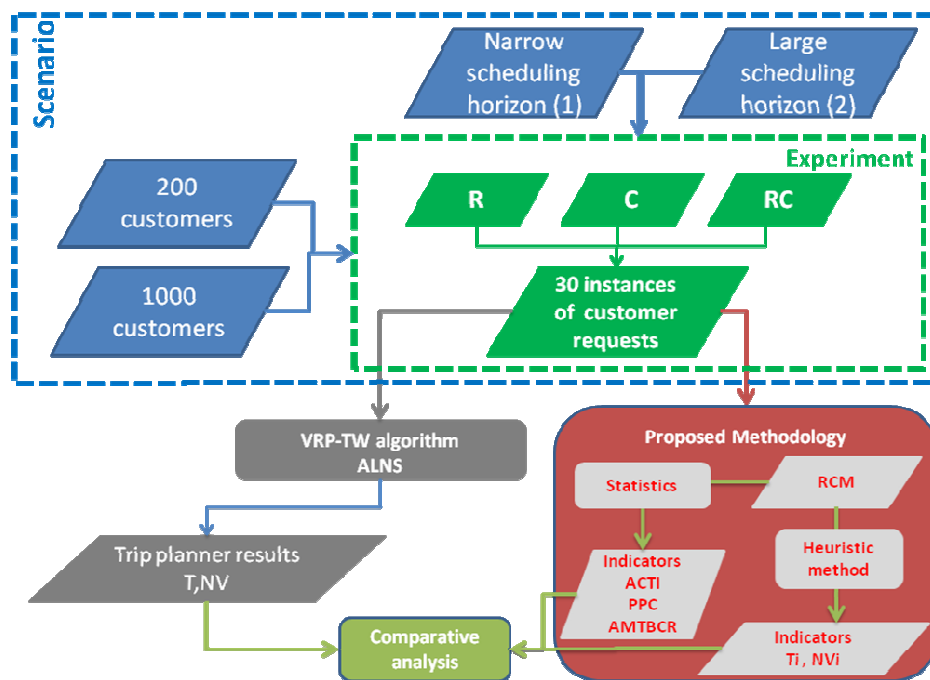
Scenario

Narrow scheduling horizon (1)

Large scheduling horizon (2)

Experiment

200 customers

1000 customers

R

C

RC

30 instances of customer requests

VRP-TW algorithm ALNS

Proposed Methodology

Statistics

RCM

Heuristic method

Indicators ACTI PPC AMTBCR

Indicators Ti , NVi

Trip planner results T,NV

Comparative analysis